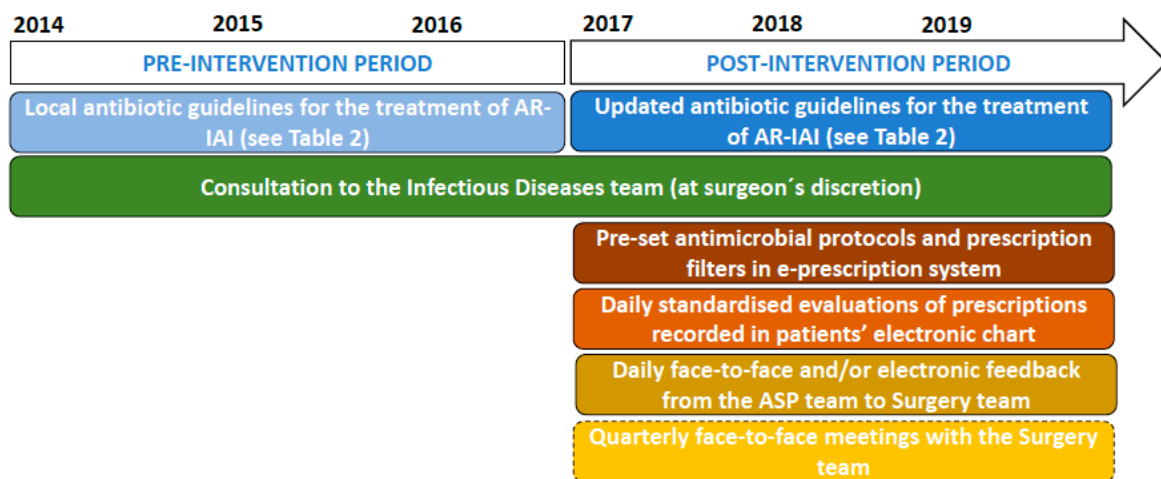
2014 2015 2016 2017 2018 2019

PRE-INTERVENTION PERIOD

POST-INTERVENTION PERIOD

Local antibiotic guidelines for the treatment of AR-IAI (see Table 2)

Updated antibiotic guidelines for the treatment of AR-IAI (see Table 2)

Consultation to the Infectious Diseases team (at surgeon´s discretion)

Pre-set antimicrobial protocols and prescription filters in e-prescription system

Daily standardised evaluations of prescriptions recorded in patients' electronic chart

Daily face-to-face and/or electronic feedback from the ASP team to Surgery team

Quarterly face-to-face meetings with the Surgery team